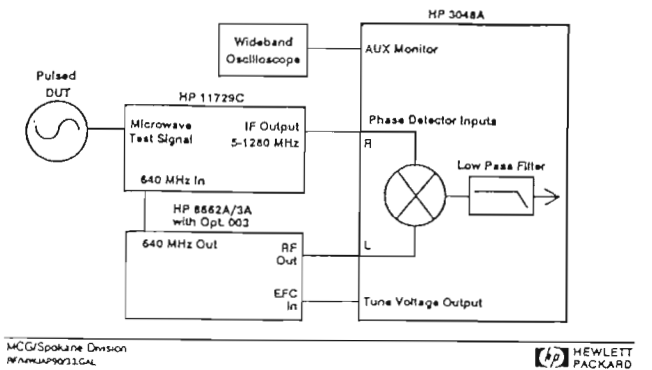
HP 3048A

Wideband Oscilloscope

AUX Monitor

Pulsed DUT

HP 11729C

Microwave Test Signal

IF Output 5-1280 MHz

Phase Detector Inputs

R

Low Pass Filter

640 MHz In

HP 8662A/3A with Opt. 003

640 MHz Out

RF Out

L

EFC In

Tune Voltage Output

MCG/Spokane Division
RFA/WJAP90/31CAL

HEWLETT PACKARD